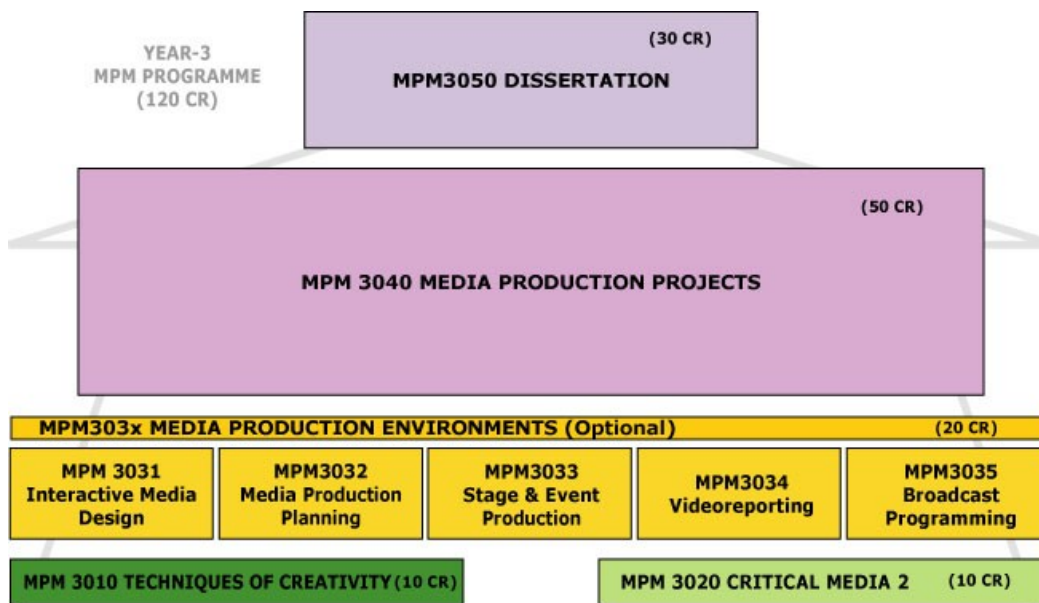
YEAR-3
MPM PROGRAMME
(120 CR)

(30 CR)
MPM3050 DISSERTATION

(50 CR)
MPM 3040 MEDIA PRODUCTION PROJECTS

MPM303x MEDIA PRODUCTION ENVIRONMENTS (Optional) (20 CR)

MPM 3031
Interactive Media
Design

MPM3032
Media Production
Planning

MPM3033
Stage & Event
Production

MPM3034
Videoreporting

MPM3035
Broadcast
Programming

MPM 3010 TECHNIQUES OF CREATIVITY (10 CR)

MPM 3020 CRITICAL MEDIA 2 (10 CR)